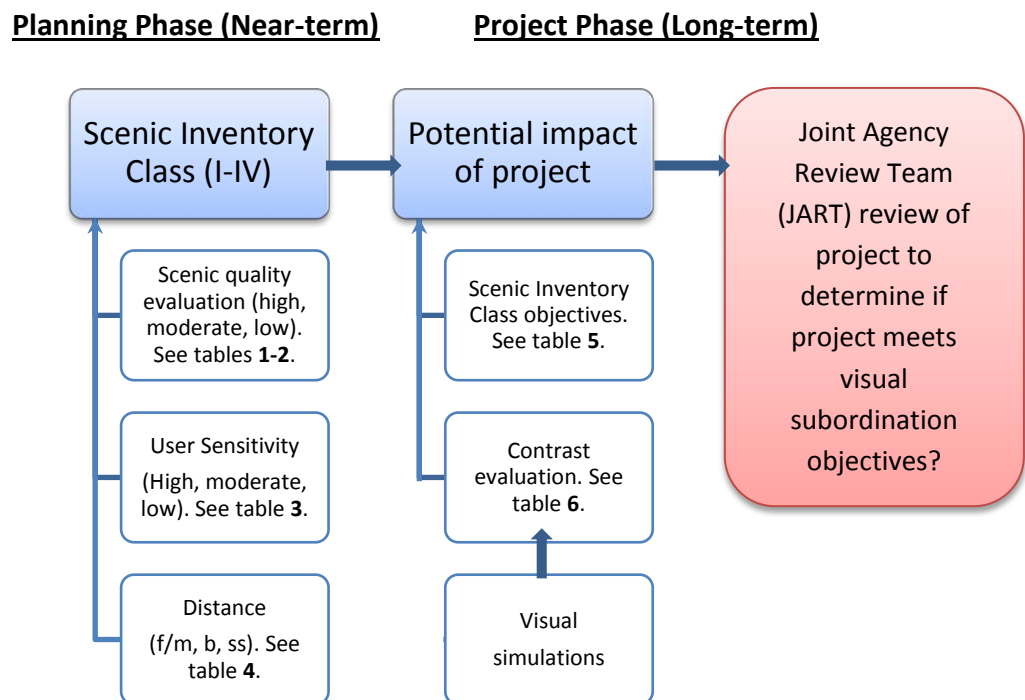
Planning Phase (Near-term)

Project Phase (Long-term)

Scenic Inventory Class (I-IV)

Potential impact of project

Joint Agency Review Team (JART) review of project to determine if project meets visual subordination objectives?

Scenic quality evaluation (high, moderate, low). See tables **1-2**.

User Sensitivity (High, moderate, low). See table **3**.

Distance (f/m, b, ss). See table **4**.

Scenic Inventory Class objectives. See table **5**.

Contrast evaluation. See table **6**.

Visual simulations